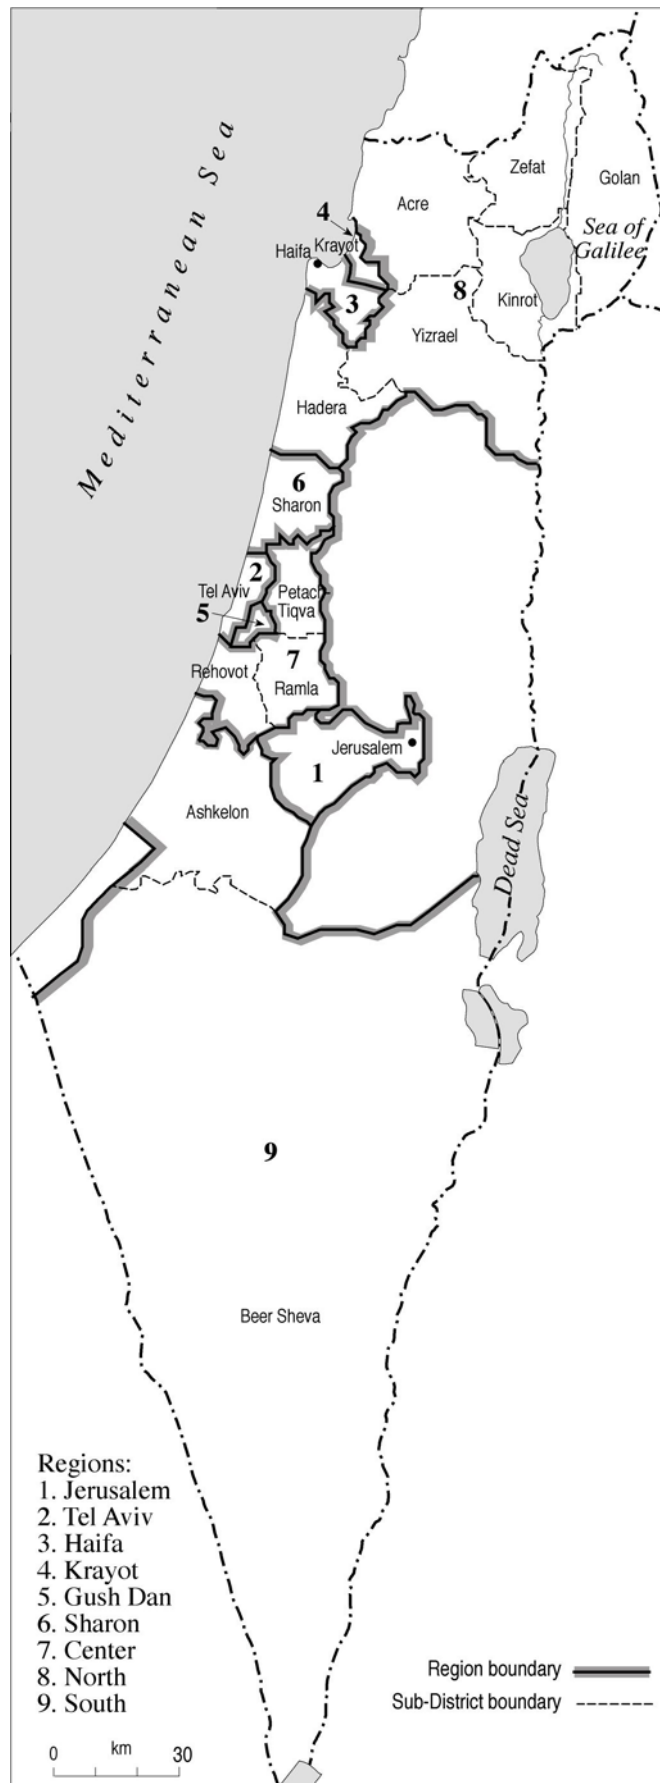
Mediterranean Sea

Zefat
Golan
Acre
4
Haifa
Krayot
Sea of Galilee
3
8
Kinrot
Yizrael
Hadera
6
Sharon
2
Tel Aviv
Petach Tiqva
5
7
Rehovot
Ramla
Jerusalem
1
Ashkelon
Dead Sea
9
Beer Sheva

Regions:
1. Jerusalem
2. Tel Aviv
3. Haifa
4. Krayot
5. Gush Dan
6. Sharon
7. Center
8. North
9. South

Region boundary
Sub-District boundary

0 km 30